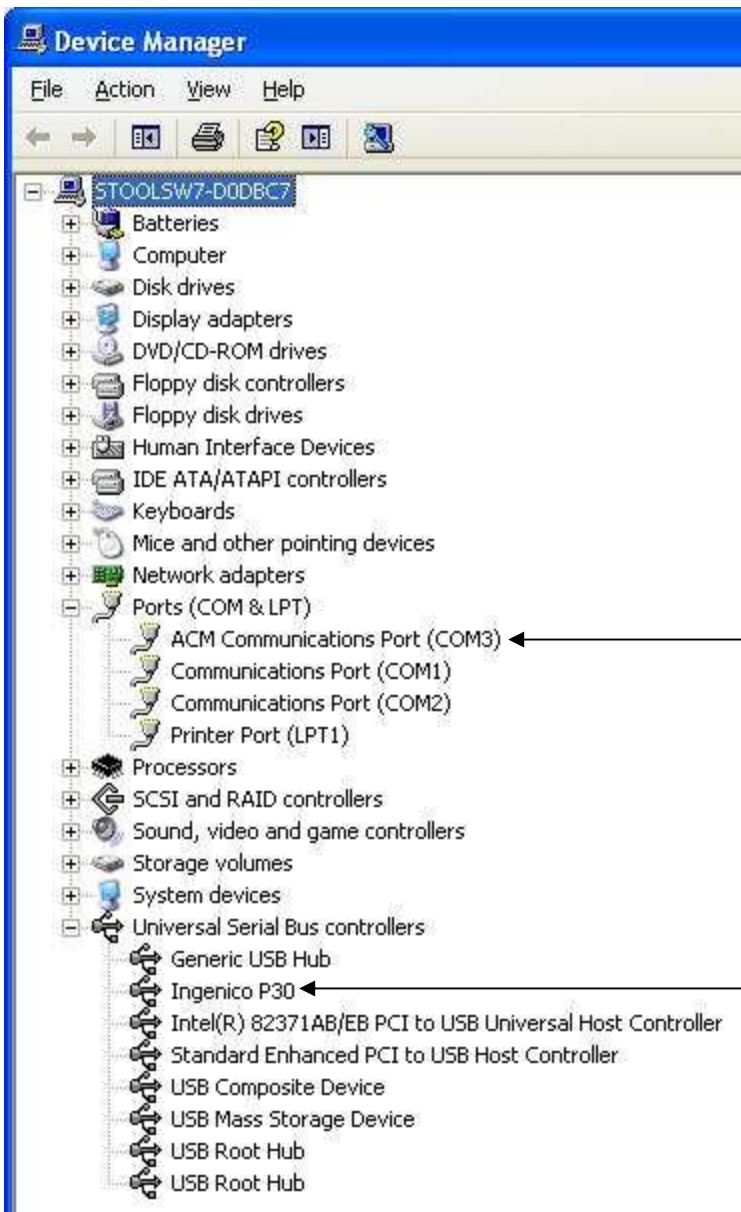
Device Manager

File Action View Help

STOOLSW7-D0DBC7
Batteries
Computer
Disk drives
Display adapters
DVD/CD-ROM drives
Floppy disk controllers
Floppy disk drives
Human Interface Devices
IDE ATA/ATAPI controllers
Keyboards
Mice and other pointing devices
Network adapters
Ports (COM & LPT)
ACM Communications Port (COM3)
Communications Port (COM1)
Communications Port (COM2)
Printer Port (LPT1)
Processors
SCSI and RAID controllers
Sound, video and game controllers
Storage volumes
System devices
Universal Serial Bus controllers
Generic USB Hub
Ingenico P30
Intel(R) 82371AB/EB PCI to USB Universal Host Controller
Standard Enhanced PCI to USB Host Controller
USB Composite Device
USB Mass Storage Device
USB Root Hub
USB Root Hub